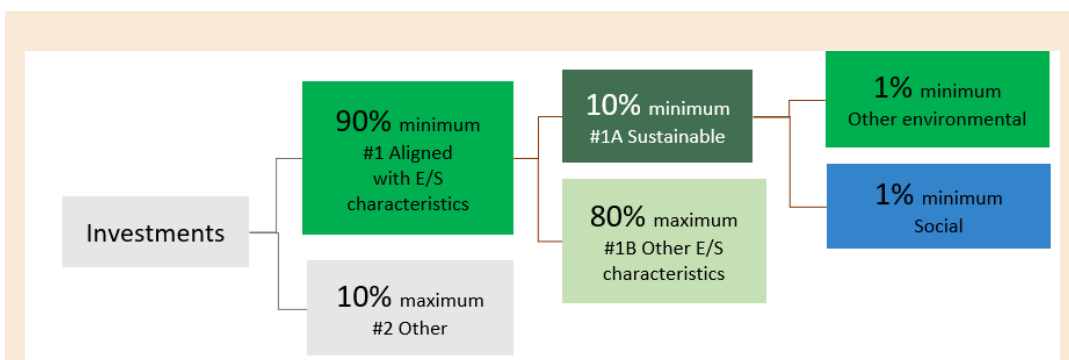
Investments

90% minimum
#1 Aligned with E/S characteristics

10% maximum
#2 Other

10% minimum
#1A Sustainable

80% maximum
#1B Other E/S characteristics

1% minimum
Other environmental

1% minimum
Social